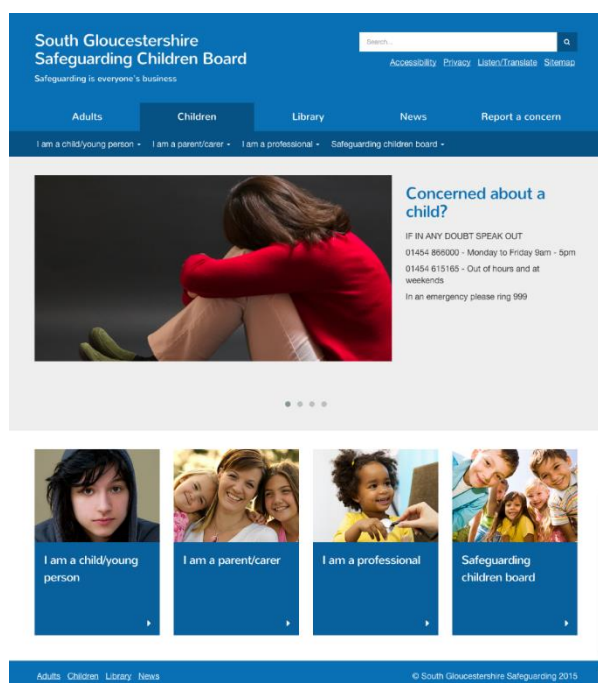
South Gloucestershire Safeguarding Children Board

Safeguarding is everyone's business

Search...

Accessibility Privacy Listen/Translate Sitemap

Adults Children Library News Report a concern

I am a child/young person ▾ I am a parent/carer ▾ I am a professional ▾ Safeguarding children board ▾

Concerned about a child?

IF IN ANY DOUBT SPEAK OUT

01454 866000 - Monday to Friday 9am - 5pm

01454 615165 - Out of hours and at weekends

In an emergency please ring 999

I am a child/young person

I am a parent/carer

I am a professional

Safeguarding children board

Adults Children Library News

© South Gloucestershire Safeguarding 2015